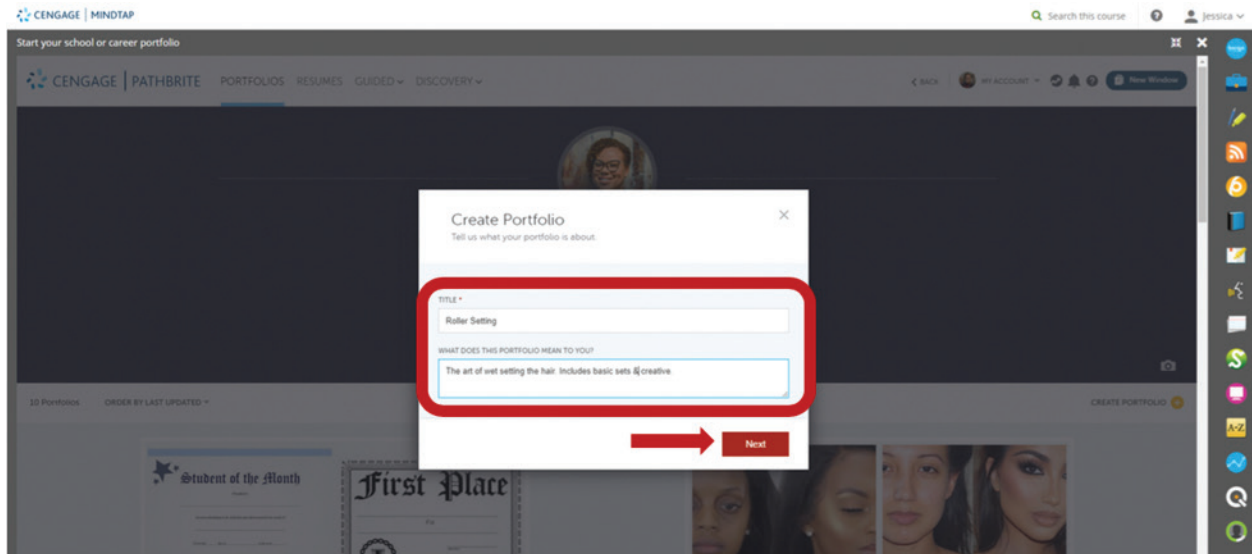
CENGAGE | MINDTAP

Search this course

Jessica

Start your school or career portfolio

CENGAGE | PATHBRITE PORTFOLIOS RESUMES GUIDED DISCOVERY

BACK MY ACCOUNT New Window

Create Portfolio

Tell us what your portfolio is about.

TITLE *

Roller Setting

WHAT DOES THIS PORTFOLIO MEAN TO YOU?

The art of wet setting the hair. Includes basic sets & creative.

Next

10 Portfolios ORDER BY LAST UPDATED

CREATE PORTFOLIO

Student of the Month

First Place

A-Z